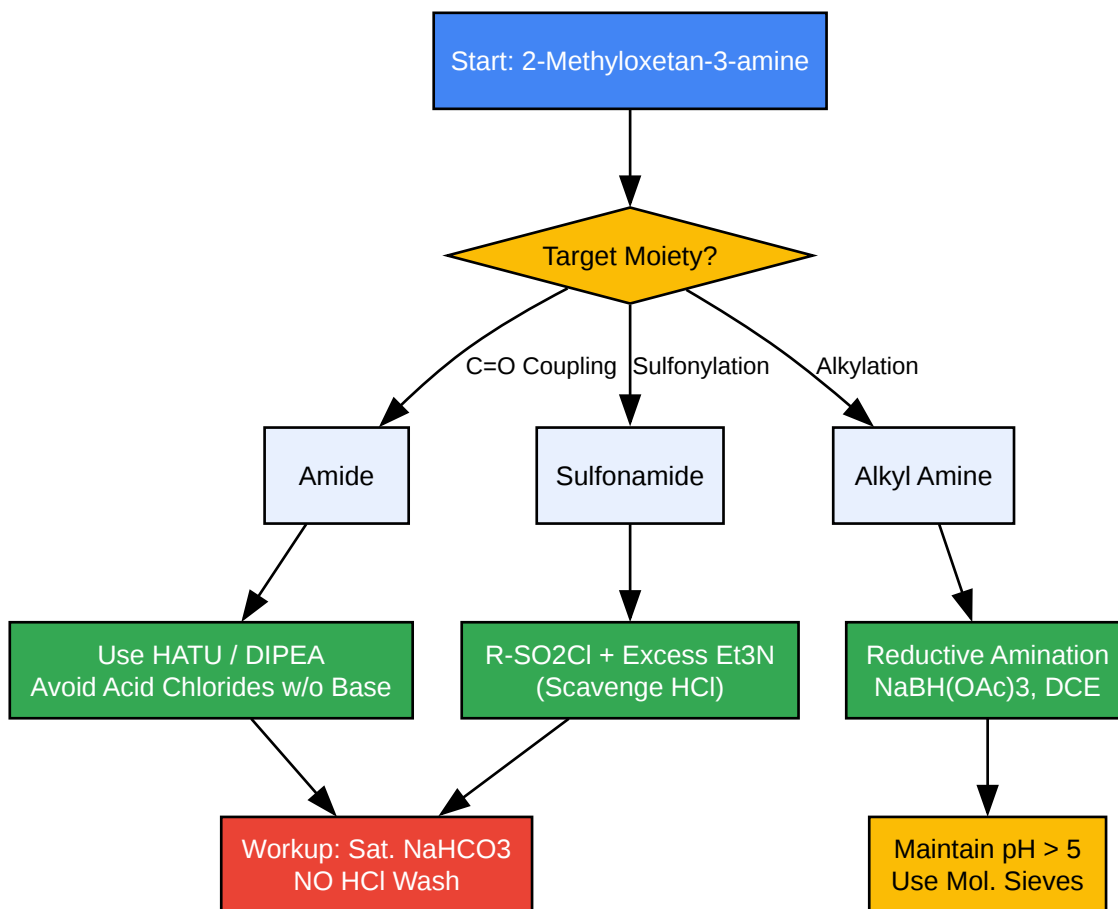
Start: 2-Methyloxetan-3-amine

Target Moiety?

C=O Coupling

Sulfonylation

Alkylation

Amide

Sulfonamide

Alkyl Amine

Use HATU / DIPEA
Avoid Acid Chlorides w/o Base

R-SO2Cl + Excess Et3N
(Scavenge HCl)

Reductive Amination
NaBH(OAc)3, DCE

Workup: Sat. NaHCO3
NO HCl Wash

Maintain pH > 5
Use Mol. Sieves